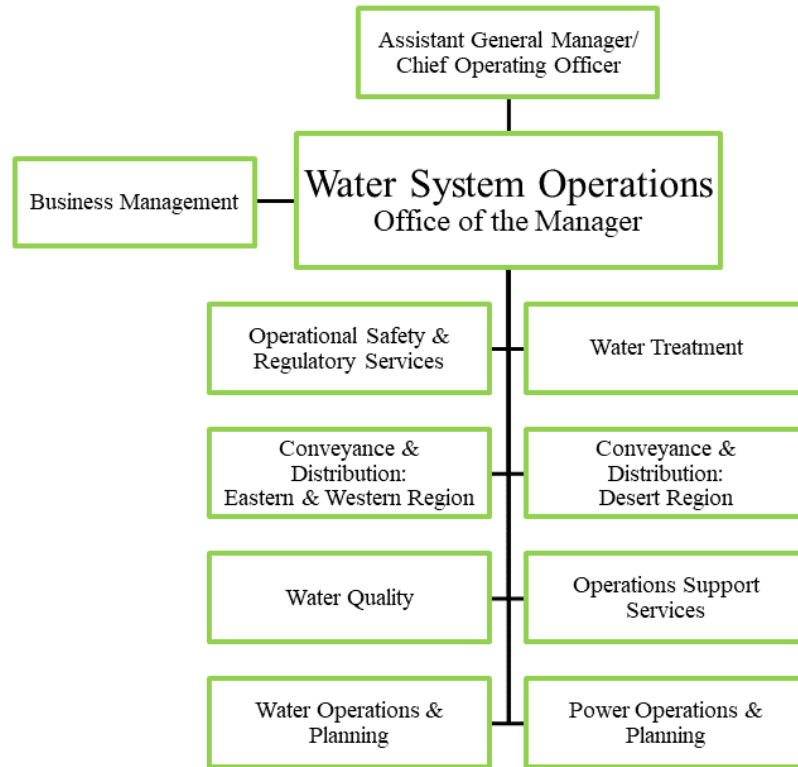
Assistant General Manager/
Chief Operating Officer

Business Management

Water System Operations
Office of the Manager

Operational Safety & Regulatory Services

Water Treatment

Conveyance & Distribution: Eastern & Western Region

Conveyance & Distribution: Desert Region

Water Quality

Operations Support Services

Water Operations & Planning

Power Operations & Planning